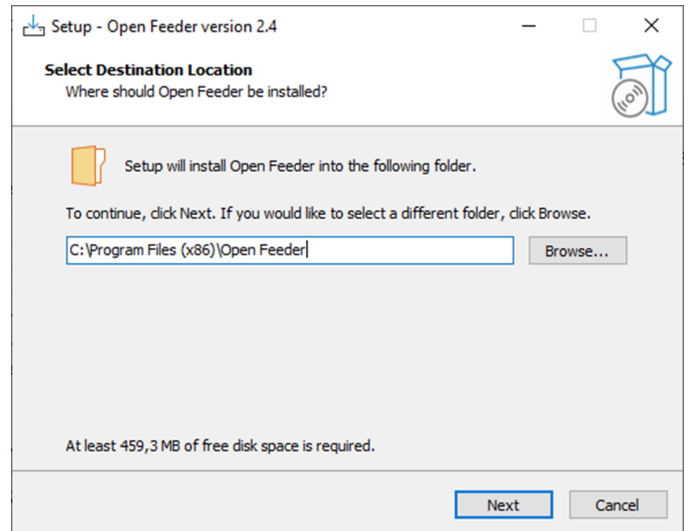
Setup - Open Feeder version 2.4

Select Destination Location
Where should Open Feeder be installed?

Setup will install Open Feeder into the following folder.

To continue, click Next. If you would like to select a different folder, click Browse.

C:\Program Files (x86)\Open Feeder

Browse...

At least 459,3 MB of free disk space is required.

Next

Cancel